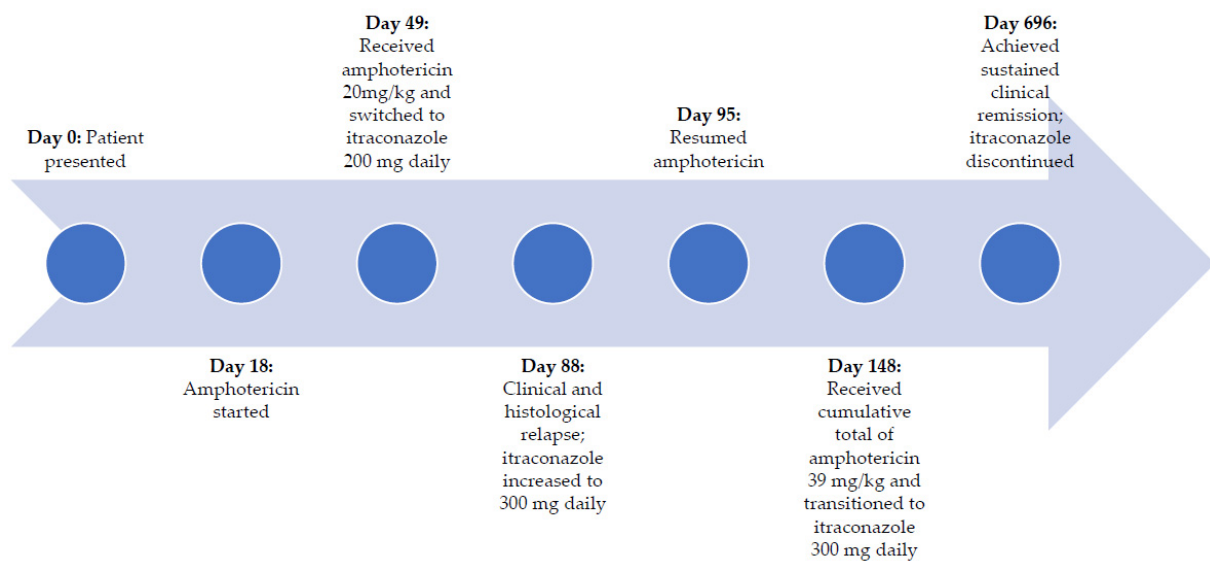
**Day 0:** Patient presented

**Day 18:** Amphotericin started

**Day 49:** Received amphotericin 20mg/kg and switched to itraconazole 200 mg daily

**Day 88:** Clinical and histological relapse; itraconazole increased to 300 mg daily

**Day 95:** Resumed amphotericin

**Day 148:** Received cumulative total of amphotericin 39 mg/kg and transitioned to itraconazole 300 mg daily

**Day 696:** Achieved sustained clinical remission; itraconazole discontinued